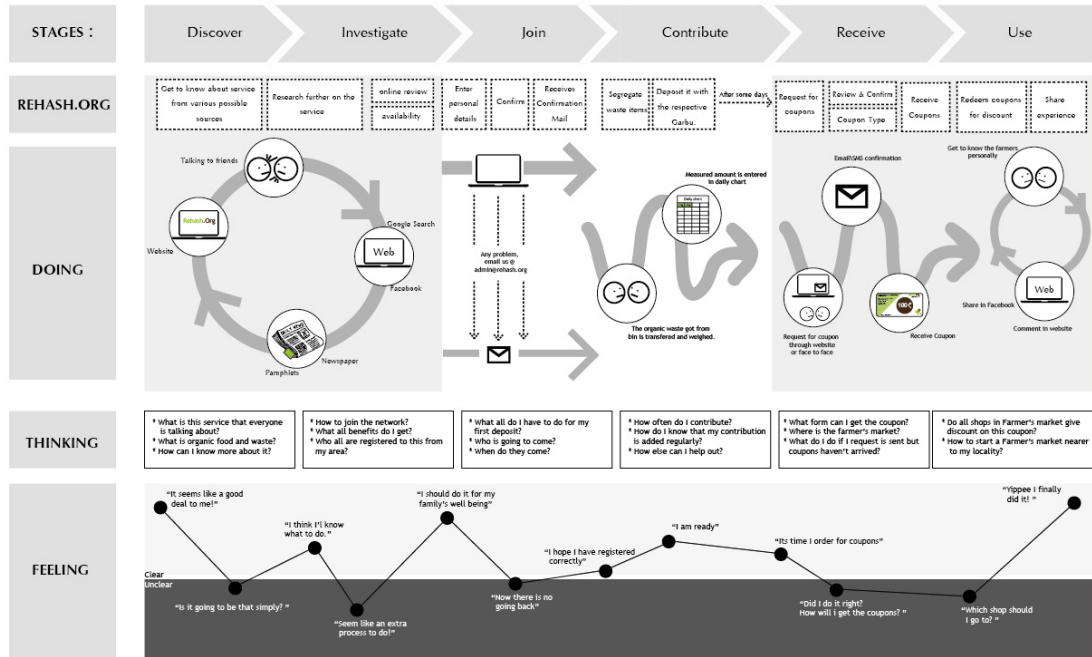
STAGES :

Discover

Investigate

Join

Contribute

Receive

Use

REHASH.ORG

Get to know about service from various possible sources

Research further on the service

online review

availability

Enter personal details

Confirm

Receives Confirmation Mail

Segrogate waste items

Deposit it with the respective Garbu.

After some days

Request for coupons

Review & Confirm

Coupon Type

Receive Coupons

Redeem coupons for discount

Share experience

DOING

Talking to friends

Rehash.Org

Website

Web

Google Search

Facebook

Pamphlets

Newspaper

Any problem, email us @ admin@rehash.org

Measured amount is entered in daily chart

Daily chart

The organic waste got from bin is transfered and weighed.

Email/SMS confirmation

Request for coupon through website or face to face

100

Receive Coupon

Get to know the farmers personally

Web

Share in Facebook

Comment in website

THINKING

* What is this service that everyone is talking about?
* What is organic food and waste?
* How can I know more about it?

* How to join the network?
* What all benefits do I get?
* Who all are registered to this from my area?

* What all do I have to do for my first deposit?
* Who is going to come?
* When do they come?

* How often do I contribute?
* How do I know that my contribution is added regularly?
* How else can I help out?

* What form can I get the coupon?
* Where is the Farmer's market?
* What do I do if I request is sent but coupons haven't arrived?

* Do all shops in Farmer's market give discount on this coupon?
* How to start a Farmer's market nearer to my locality?

FEELING

"It seems like a good deal to me!"

Clear
Unclear

"Is it going to be that simply? "

"I think I'l know what to do."

"Seem like an extra process to do!"

"I should do it for my family's well being"

"Now there is no going back"

"I hope I have registered correctly"

"I am ready"

"Its time I order for coupons"

"Did I do it right? How will I get the coupons? "

"Which shop should I go to? "

"Yippee I finally did it! "